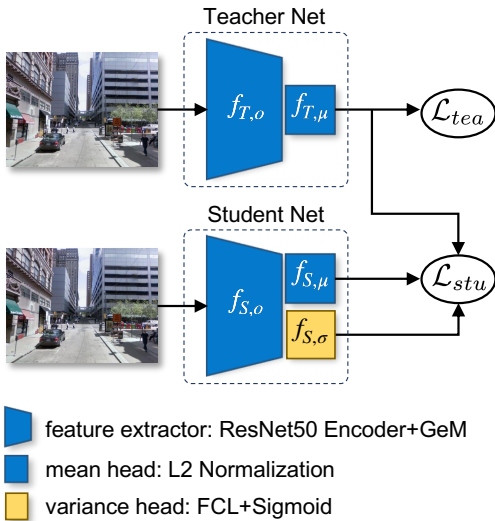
Teacher Net

$f_{T,o}$

$f_{T,\mu}$

$\mathcal{L}_{tea}$

Student Net

$f_{S,o}$

$f_{S,\mu}$

$f_{S,\sigma}$

$\mathcal{L}_{stu}$

feature extractor: ResNet50 Encoder+GeM

mean head: L2 Normalization

variance head: FCL+Sigmoid